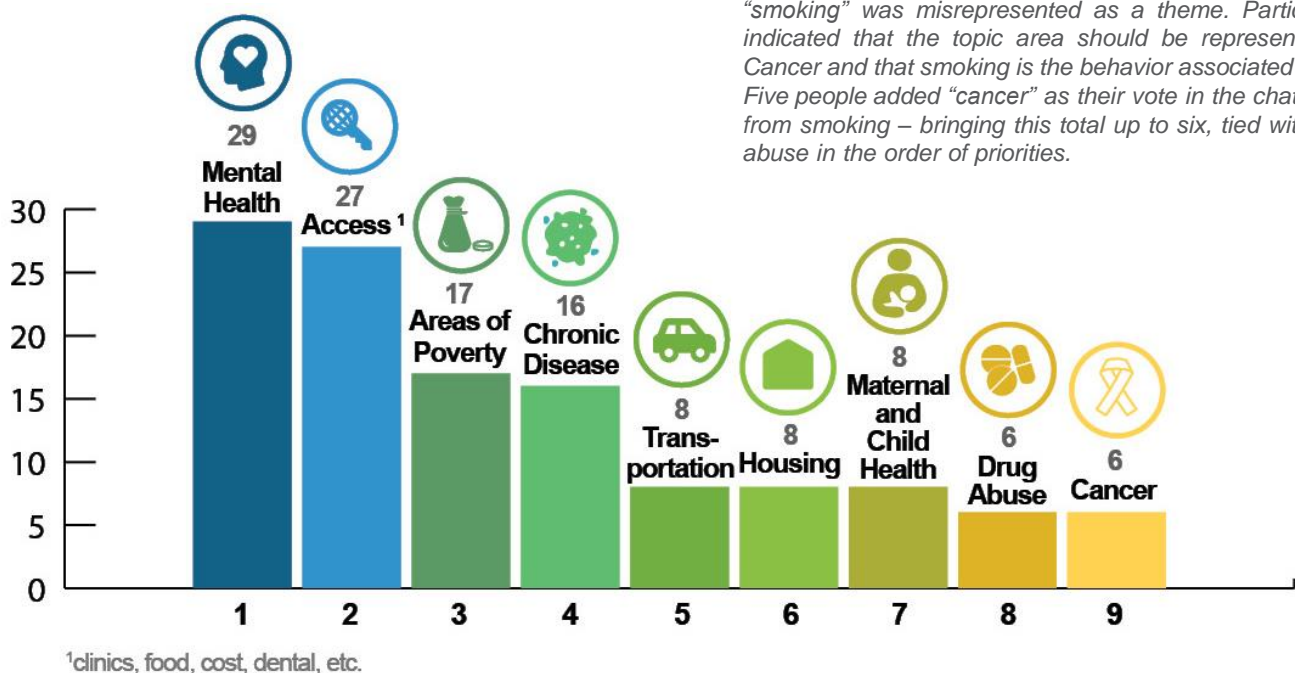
"smoking" was misrepresented as a theme. Partic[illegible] indicated that the topic area should be represen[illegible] Cancer and that smoking is the behavior associated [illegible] Five people added "cancer" as their vote in the chat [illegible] from smoking – bringing this total up to six, tied wit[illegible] abuse in the order of priorities.

29 Mental Health

27 Access $^1$

17 Areas of Poverty

16 Chronic Disease

8 Transportation

8 Housing

8 Maternal and Child Health

6 Drug Abuse

6 Cancer

30
25
20
15
10
5
0

1 2 3 4 5 6 7 8 9

$^1$clinics, food, cost, dental, etc.